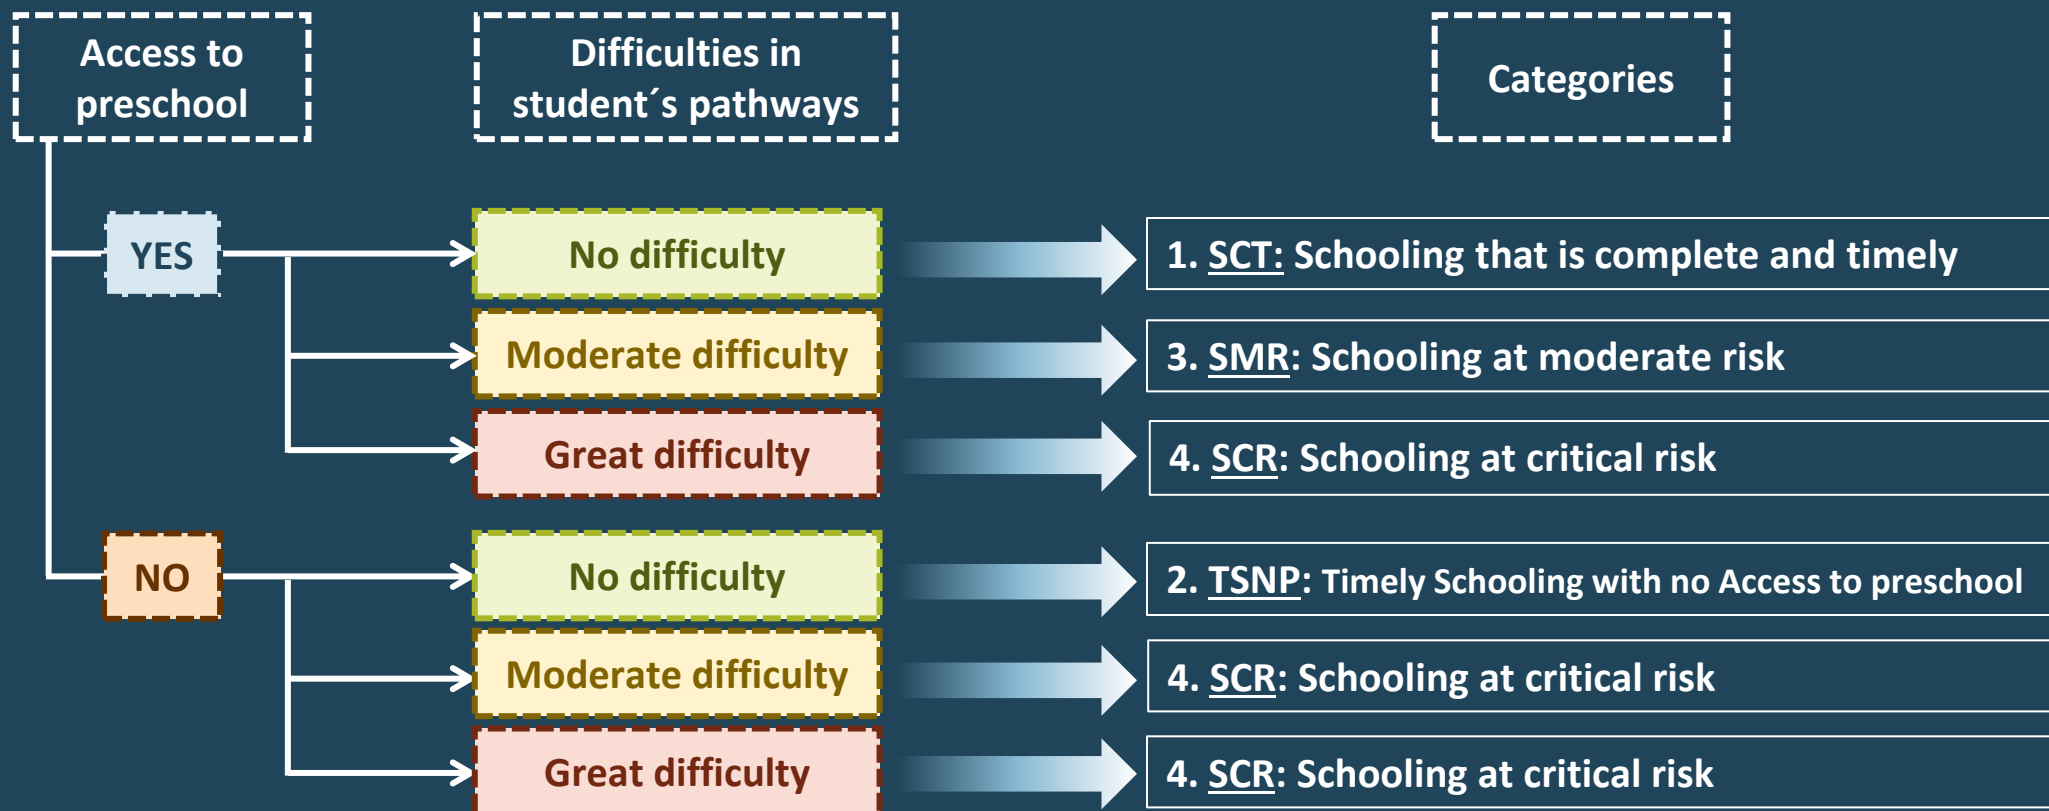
Access to preschool

Difficulties in student´s pathways

Categories

YES

No difficulty

1. SCT: Schooling that is complete and timely

Moderate difficulty

3. SMR: Schooling at moderate risk

Great difficulty

4. SCR: Schooling at critical risk

NO

No difficulty

2. TSNP: Timely Schooling with no Access to preschool

Moderate difficulty

4. SCR: Schooling at critical risk

Great difficulty

4. SCR: Schooling at critical risk